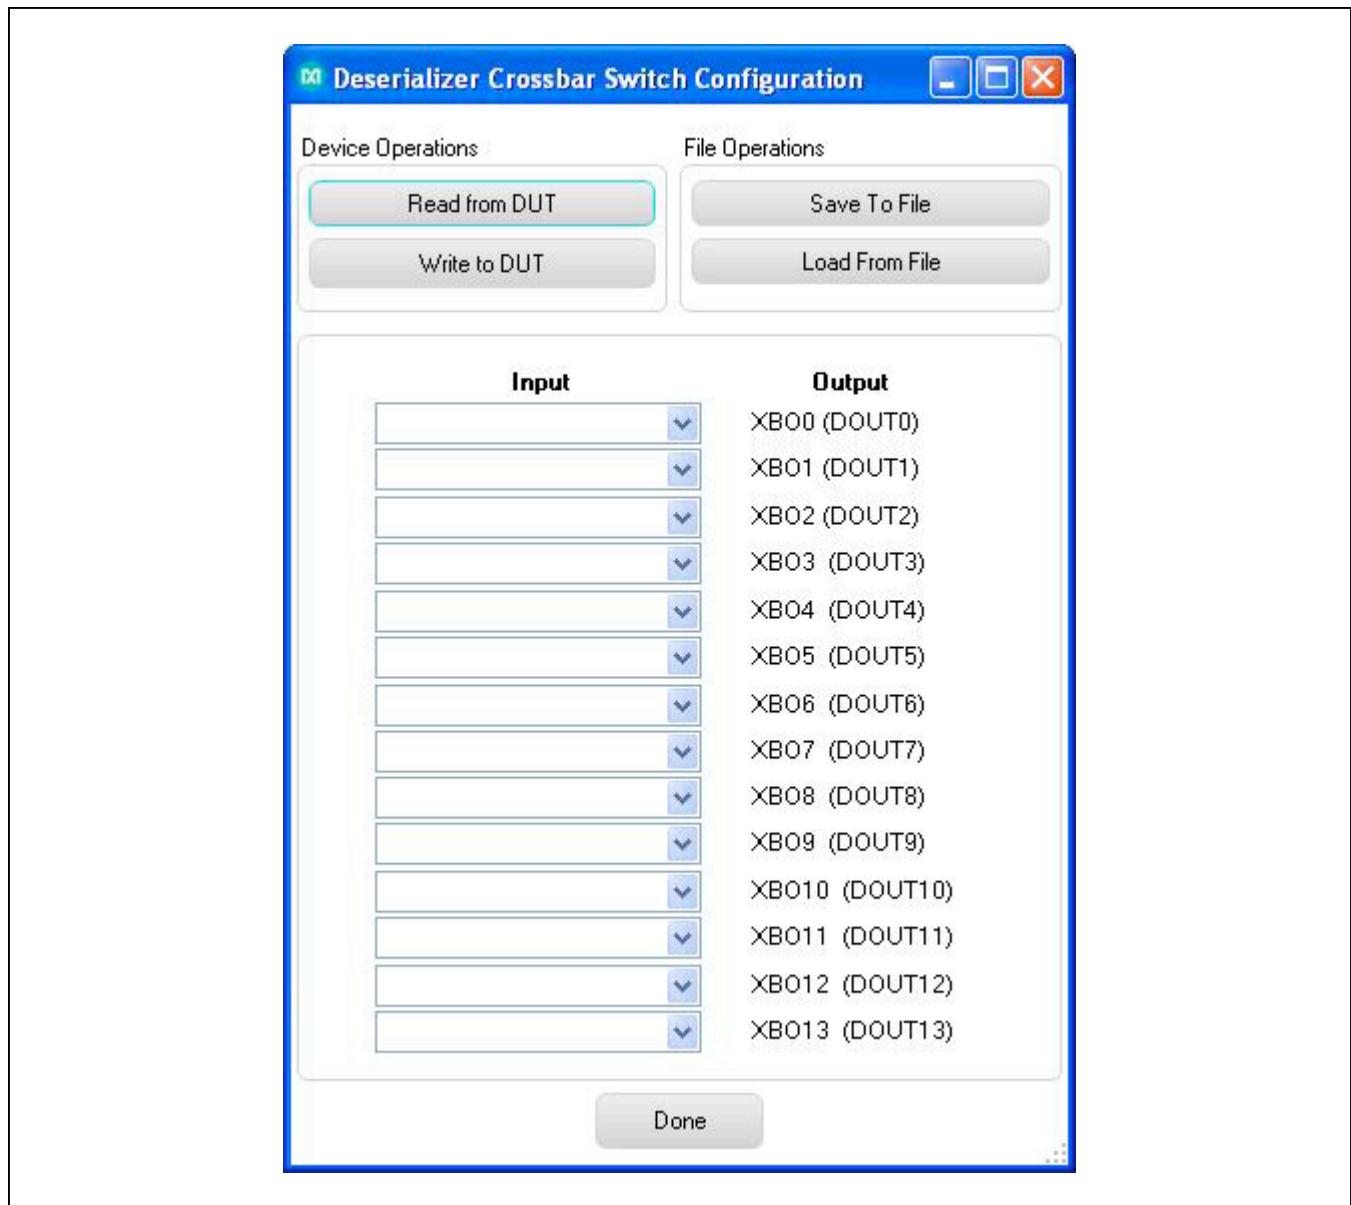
Deserializer Crossbar Switch Configuration

Device Operations

Read from DUT

Write to DUT

File Operations

Save To File

Load From File

| Input | Output |
|---|---|
| | XBO0 (DOUT0) |
| | XBO1 (DOUT1) |
| | XBO2 (DOUT2) |
| | XBO3 (DOUT3) |
| | XBO4 (DOUT4) |
| | XBO5 (DOUT5) |
| | XBO6 (DOUT6) |
| | XBO7 (DOUT7) |
| | XBO8 (DOUT8) |
| | XBO9 (DOUT9) |
| | XBO10 (DOUT10) |
| | XBO11 (DOUT11) |
| | XBO12 (DOUT12) |
| | XBO13 (DOUT13) |

Done